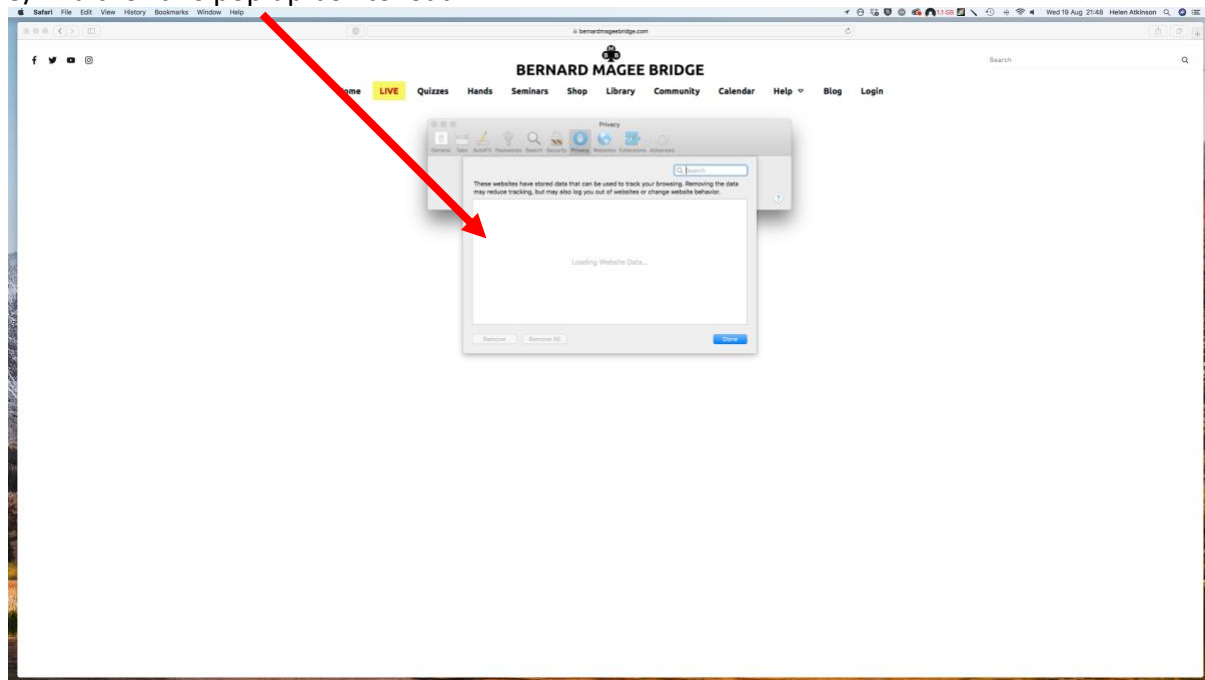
Safari File Edit View History Bookmarks Window Help

Wed 19 Aug 21:48 Helen Atkinson

bernardmageebridge.com

BERNARD MAGEE BRIDGE

Search

Home LIVE Quizzes Hands Seminars Shop Library Community Calendar Help Blog Login

Privacy

General Tabs AutoFill Passwords Search Security Privacy Websites Extensions Advanced

Search

These websites have stored data that can be used to track your browsing. Removing the data may reduce tracking, but may also log you out of websites or change website behavior.

Loading Website Data...

Remove Remove All Done